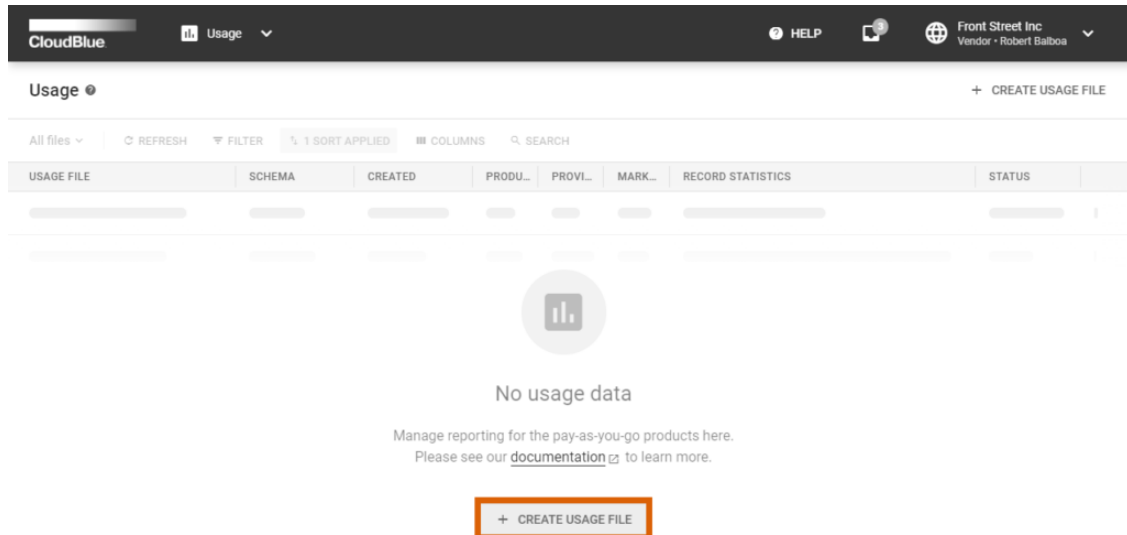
CloudBlue

Usage

HELP

3

Front Street Inc
Vendor • Robert Balboa

Usage

+ CREATE USAGE FILE

All files

REFRESH

FILTER

1 SORT APPLIED

COLUMNS

SEARCH

| USAGE FILE | SCHEMA | CREATED | PRODU... | PROVI... | MARK... | RECORD STATISTICS | STATUS |
|---|---|---|---|---|---|---|---|

No usage data

Manage reporting for the pay-as-you-go products here.
Please see our documentation to learn more.

+ CREATE USAGE FILE